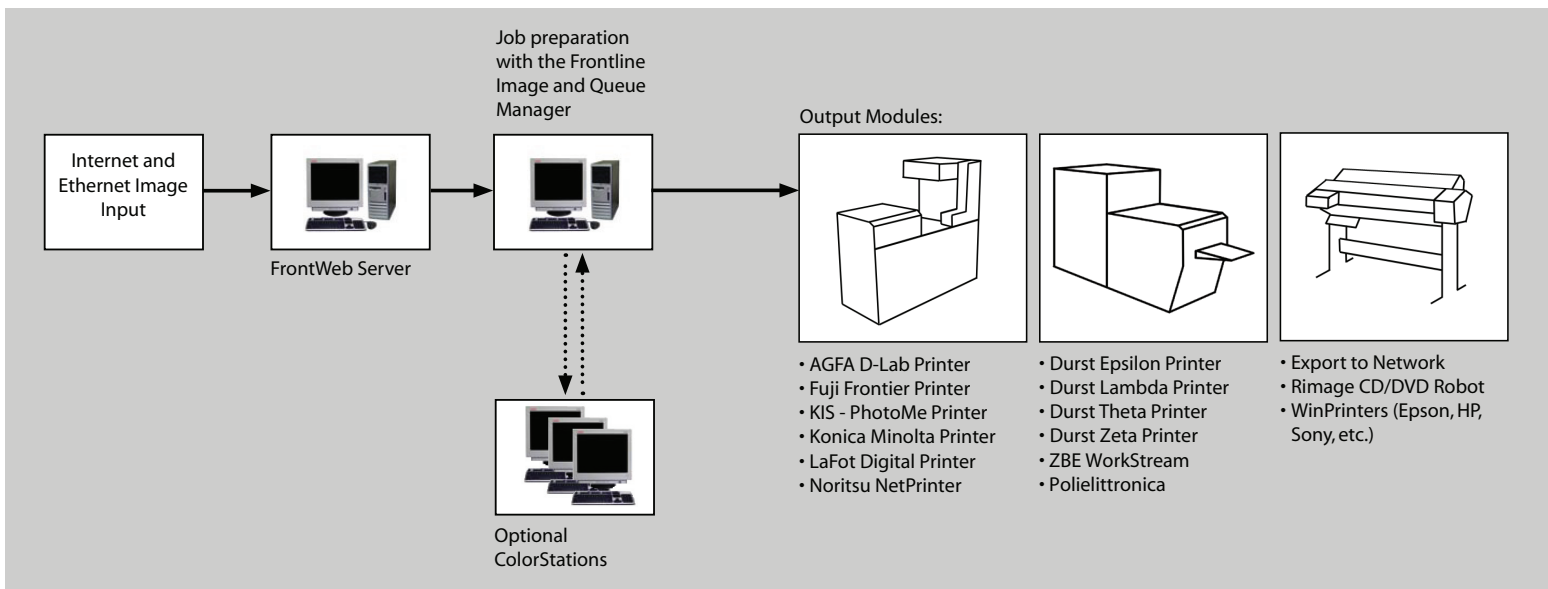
Internet and Ethernet Image Input

FrontWeb Server

Job preparation with the Frontline Image and Queue Manager

Optional ColorStations

Output Modules:

• AGFA D-Lab Printer
• Fuji Frontier Printer
• KIS - PhotoMe Printer
• Konica Minolta Printer
• LaFot Digital Printer
• Noritsu NetPrinter

• Durst Epsilon Printer
• Durst Lambda Printer
• Durst Theta Printer
• Durst Zeta Printer
• ZBE WorkStream
• Polielittronica

• Export to Network
• Rimage CD/DVD Robot
• WinPrinters (Epson, HP, Sony, etc.)